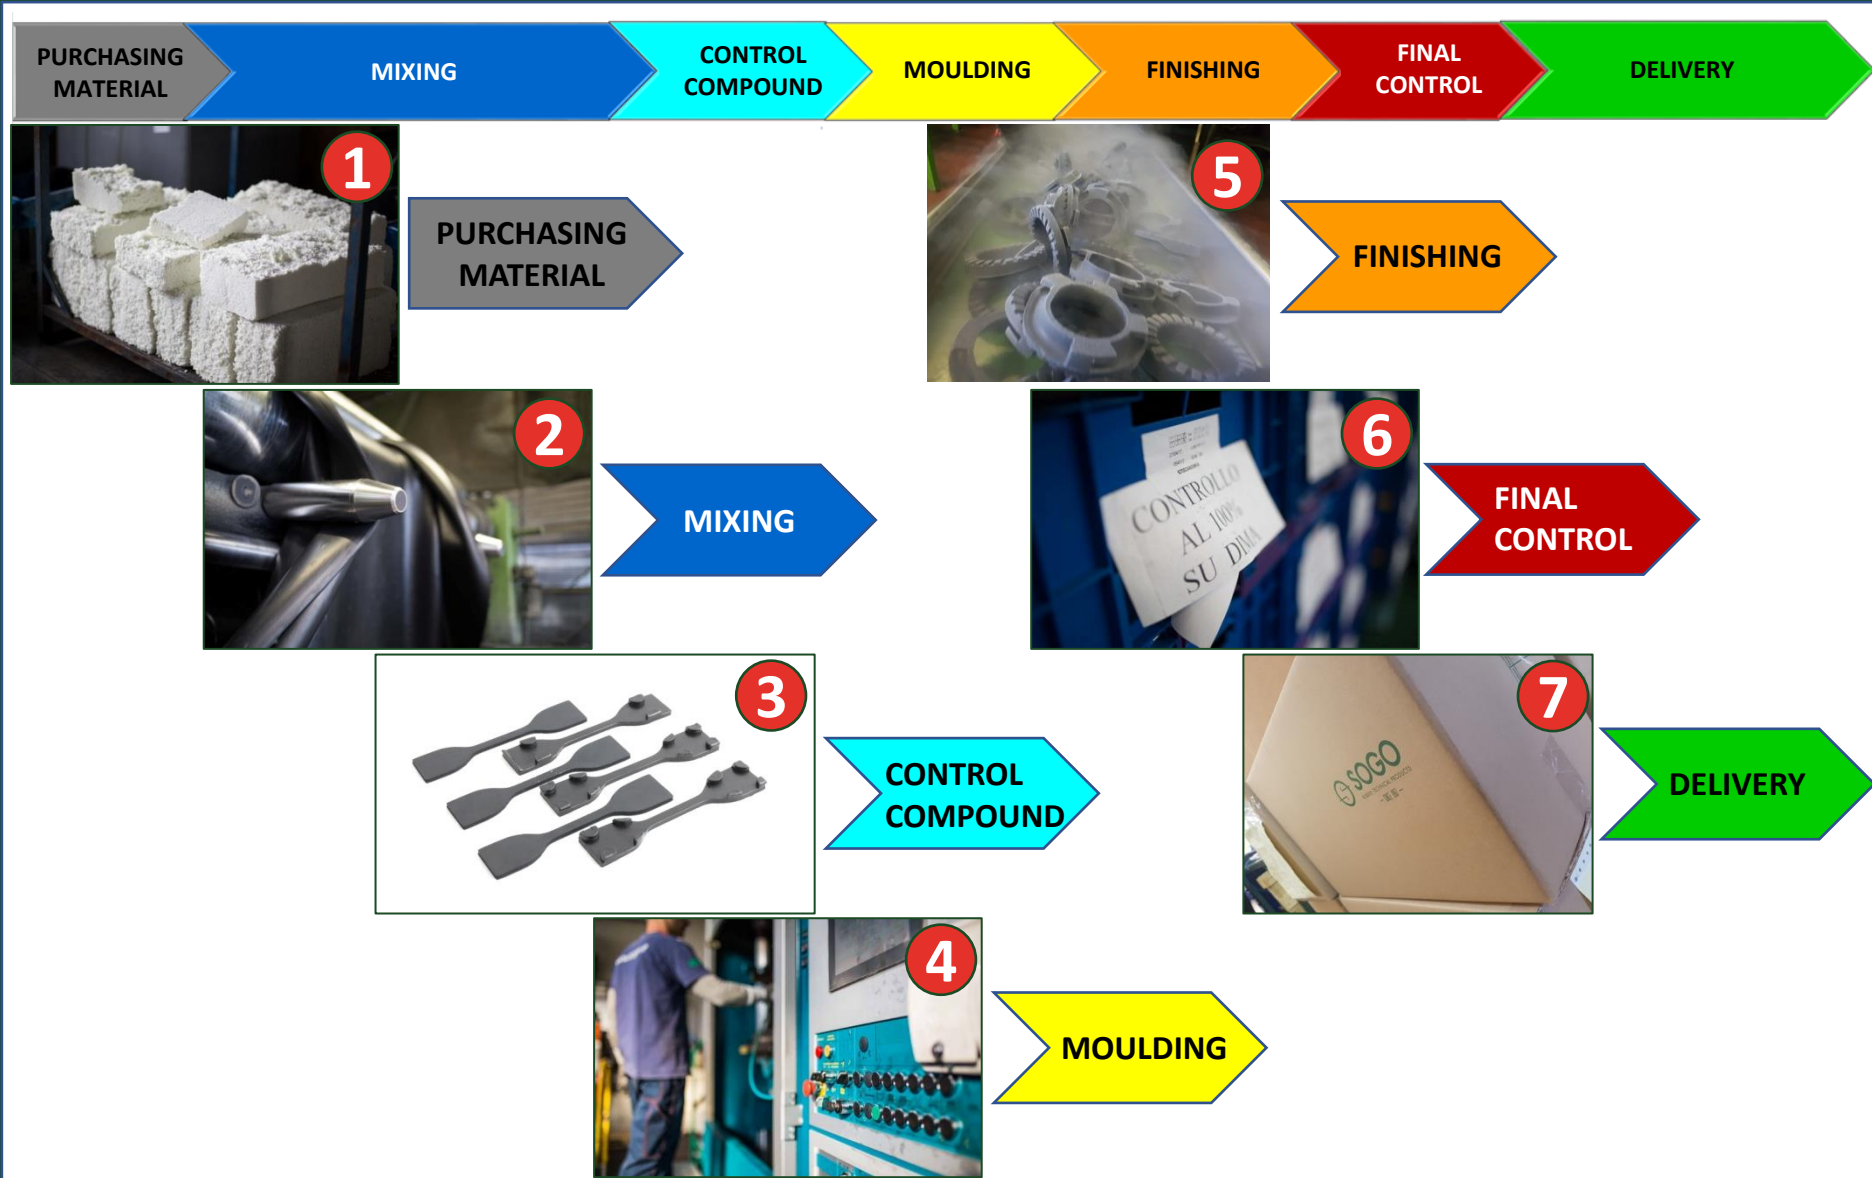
PURCHASING MATERIAL | MIXING | CONTROL COMPOUND | MOULDING | FINISHING | FINAL CONTROL | DELIVERY

1
PURCHASING MATERIAL

2
MIXING

3
CONTROL COMPOUND

4
MOULDING

5
FINISHING

6
CONTROLLO AL 100% SU DIMA
FINAL CONTROL

7
SOGO
DELIVERY